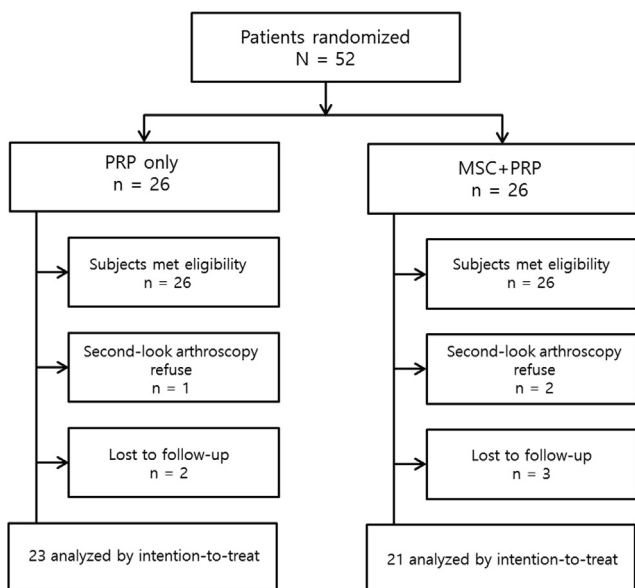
Patients randomized
N = 52

PRP only
n = 26

Subjects met eligibility
n = 26

Second-look arthroscopy refuse
n = 1

Lost to follow-up
n = 2

23 analyzed by intention-to-treat

MSC+PRP
n = 26

Subjects met eligibility
n = 26

Second-look arthroscopy refuse
n = 2

Lost to follow-up
n = 3

21 analyzed by intention-to-treat